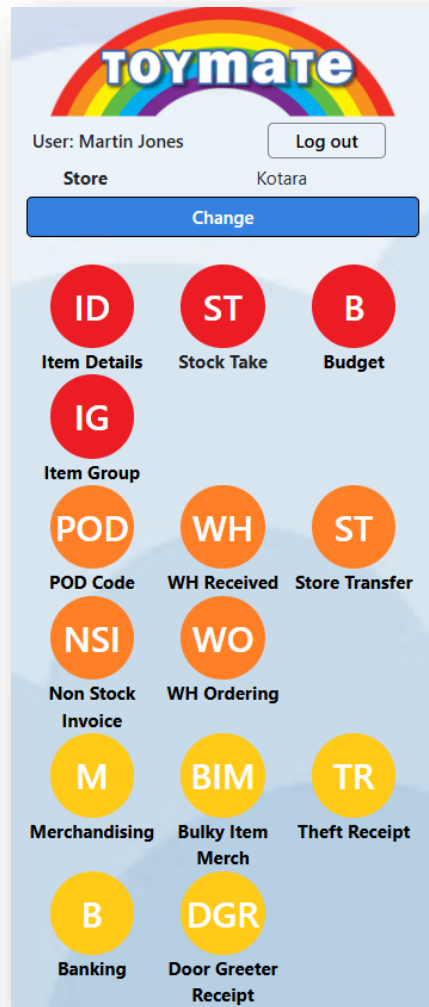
TOYMATE

User: Martin Jones

Log out

Store

Kotara

Change

ID
Item Details

ST
Stock Take

B
Budget

IG
Item Group

POD
POD Code

WH
WH Received

ST
Store Transfer

NSI
Non Stock Invoice

WO
WH Ordering

M
Merchandising

BIM
Bulky Item Merch

TR
Theft Receipt

B
Banking

DGR
Door Greeter Receipt